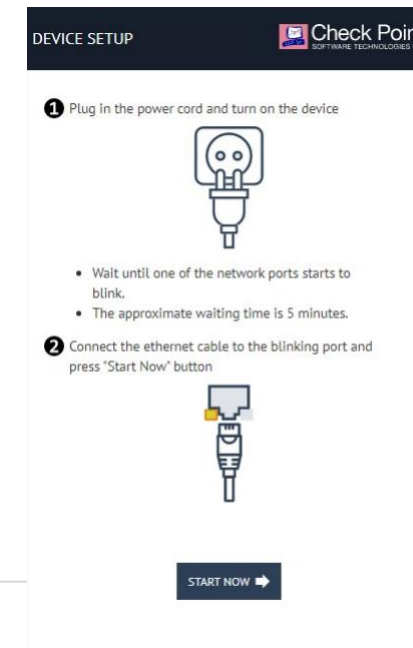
DEVICE SETUP

Check Poi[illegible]
SOFTWARE TECHNOLOGIES

1 Plug in the power cord and turn on the device

- Wait until one of the network ports starts to blink.
- The approximate waiting time is 5 minutes.

2 Connect the ethernet cable to the blinking port and press "Start Now" button

START NOW